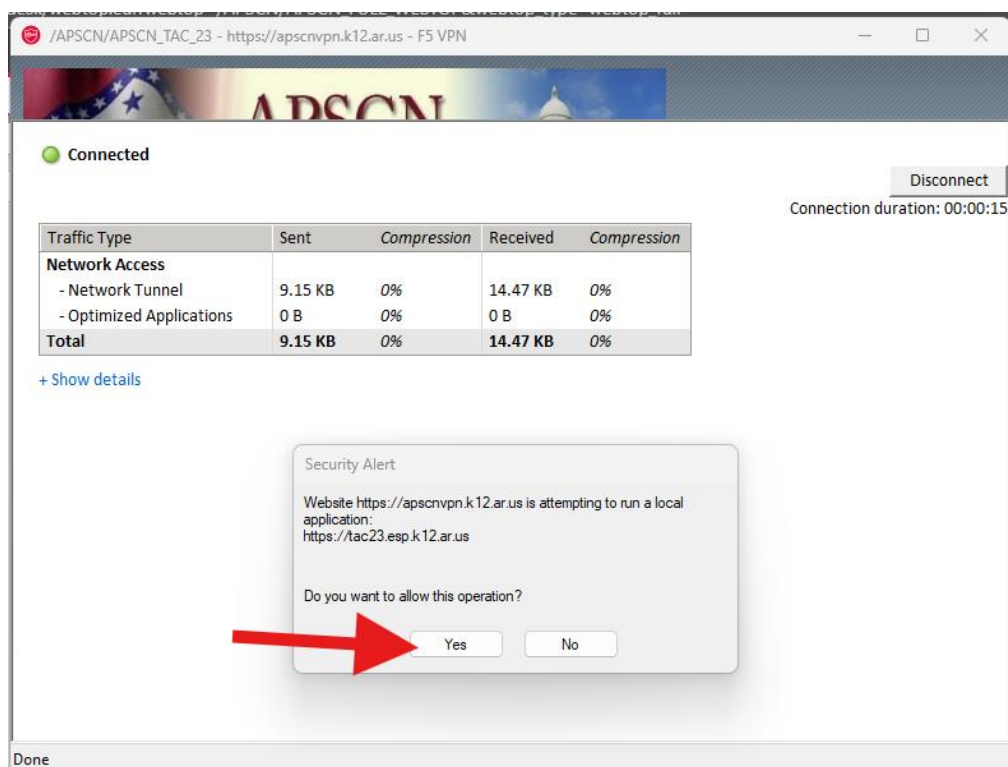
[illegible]

/APSCN/APSCN_TAC_23 - https://apscnvpn.k12.ar.us - F5 VPN

APSCN

Connected

Disconnect

Connection duration: 00:00:15

| Traffic Type | Sent | Compression | Received | Compression |
|---|---|---|---|---|
| Network Access | | | | |
| - Network Tunnel | 9.15 KB | 0% | 14.47 KB | 0% |
| - Optimized Applications | 0 B | 0% | 0 B | 0% |
| Total | 9.15 KB | 0% | 14.47 KB | 0% |

+ Show details

Security Alert

Website https://apscnvpn.k12.ar.us is attempting to run a local application:
https://tac23.esp.k12.ar.us

Do you want to allow this operation?

Yes

No

Done